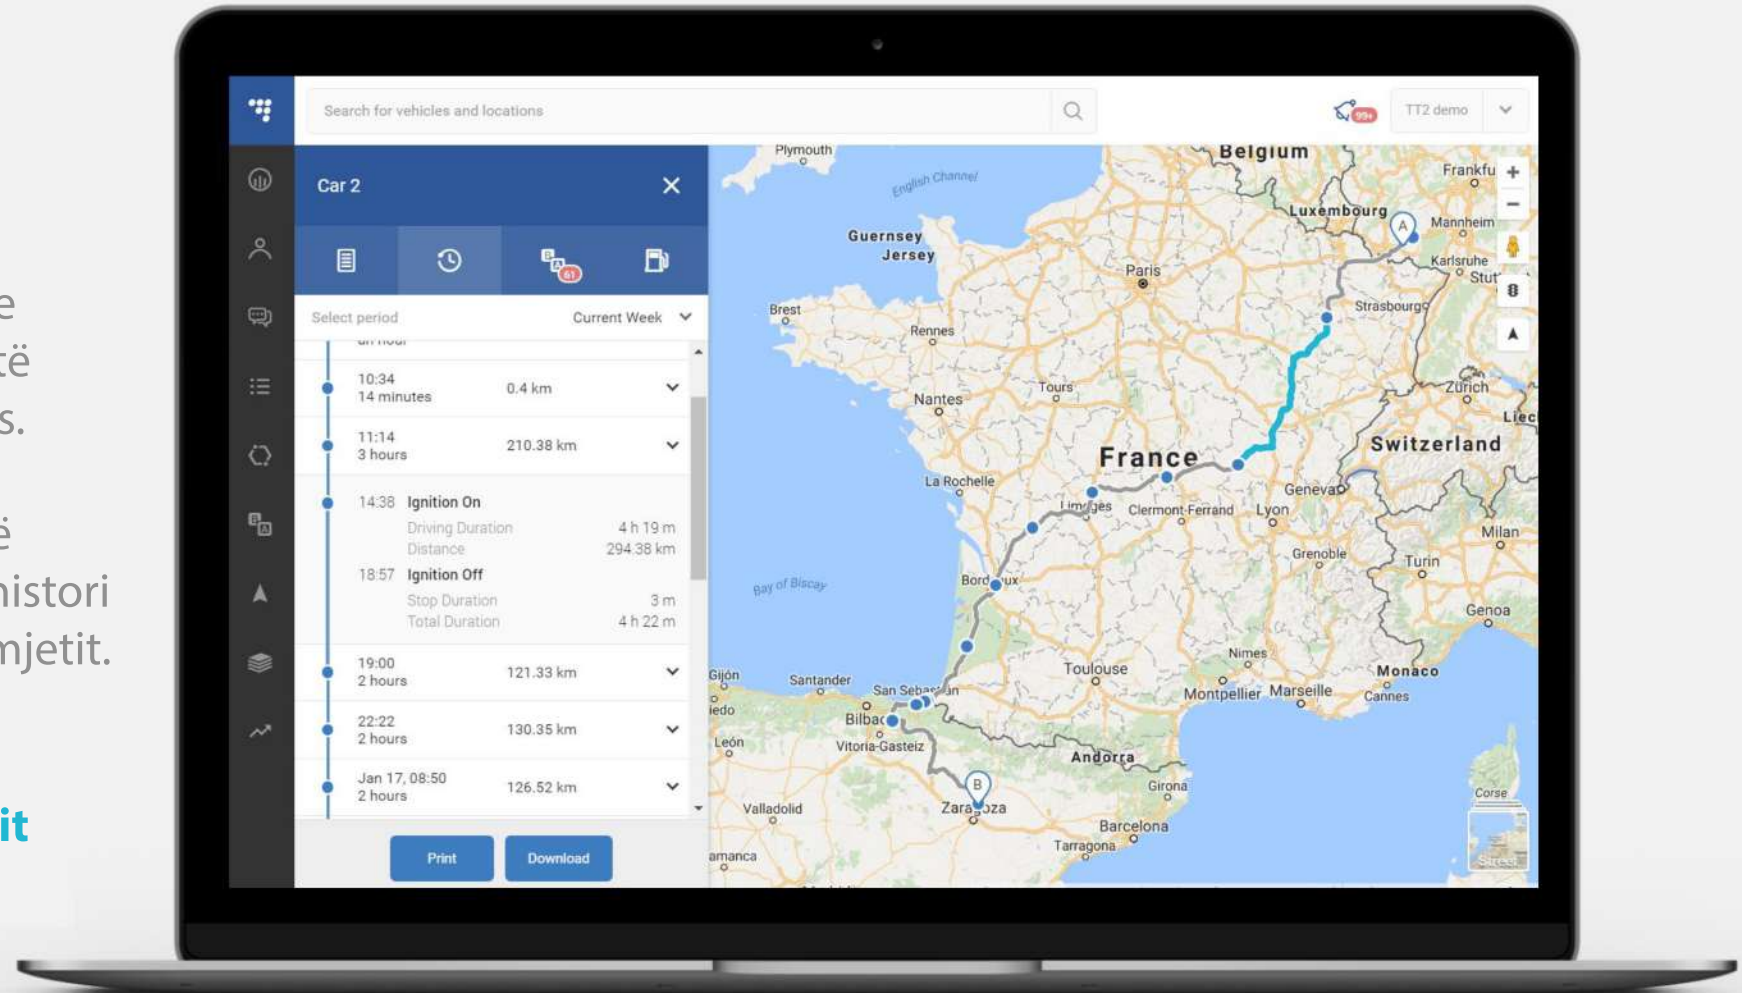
e
të
s.

ë
istori
mjetit.

it

Search for vehicles and locations

99+

TT2 demo

Car 2

61

Select period

Current Week

10:34
14 minutes
0.4 km

11:14
3 hours
210.38 km

14:38 Ignition On
Driving Duration 4 h 19 m
Distance 294.38 km
18:57 Ignition Off
Stop Duration 3 m
Total Duration 4 h 22 m

19:00
2 hours
121.33 km

22:22
2 hours
130.35 km

Jan 17, 08:50
2 hours
126.52 km

Print
Download

Plymouth
English Channel
Belgium
Frankfu
Luxembourg
Mannheim
Guernsey
Jersey
Paris
Karlsruhe
Stut
Strasbourg
Brest
Rennes
Tours
Zürich
Nantes
Switzerland
France
La Rochelle
Geneva
Limoges
Clermont-Ferrand
Lyon
Milan
Grenoble
Turin
Bay of Biscay
Bordeaux
Genoa
Toulouse
Nimes
Gijón
Santander
San Sebastian
Montpellier
Marseille
Monaco
Cannes
Bilbao
Vitoria-Gasteiz
León
Andorra
Girona
Valladolid
Zaragoza
Barcelona
Tarragona
Corse
A
B